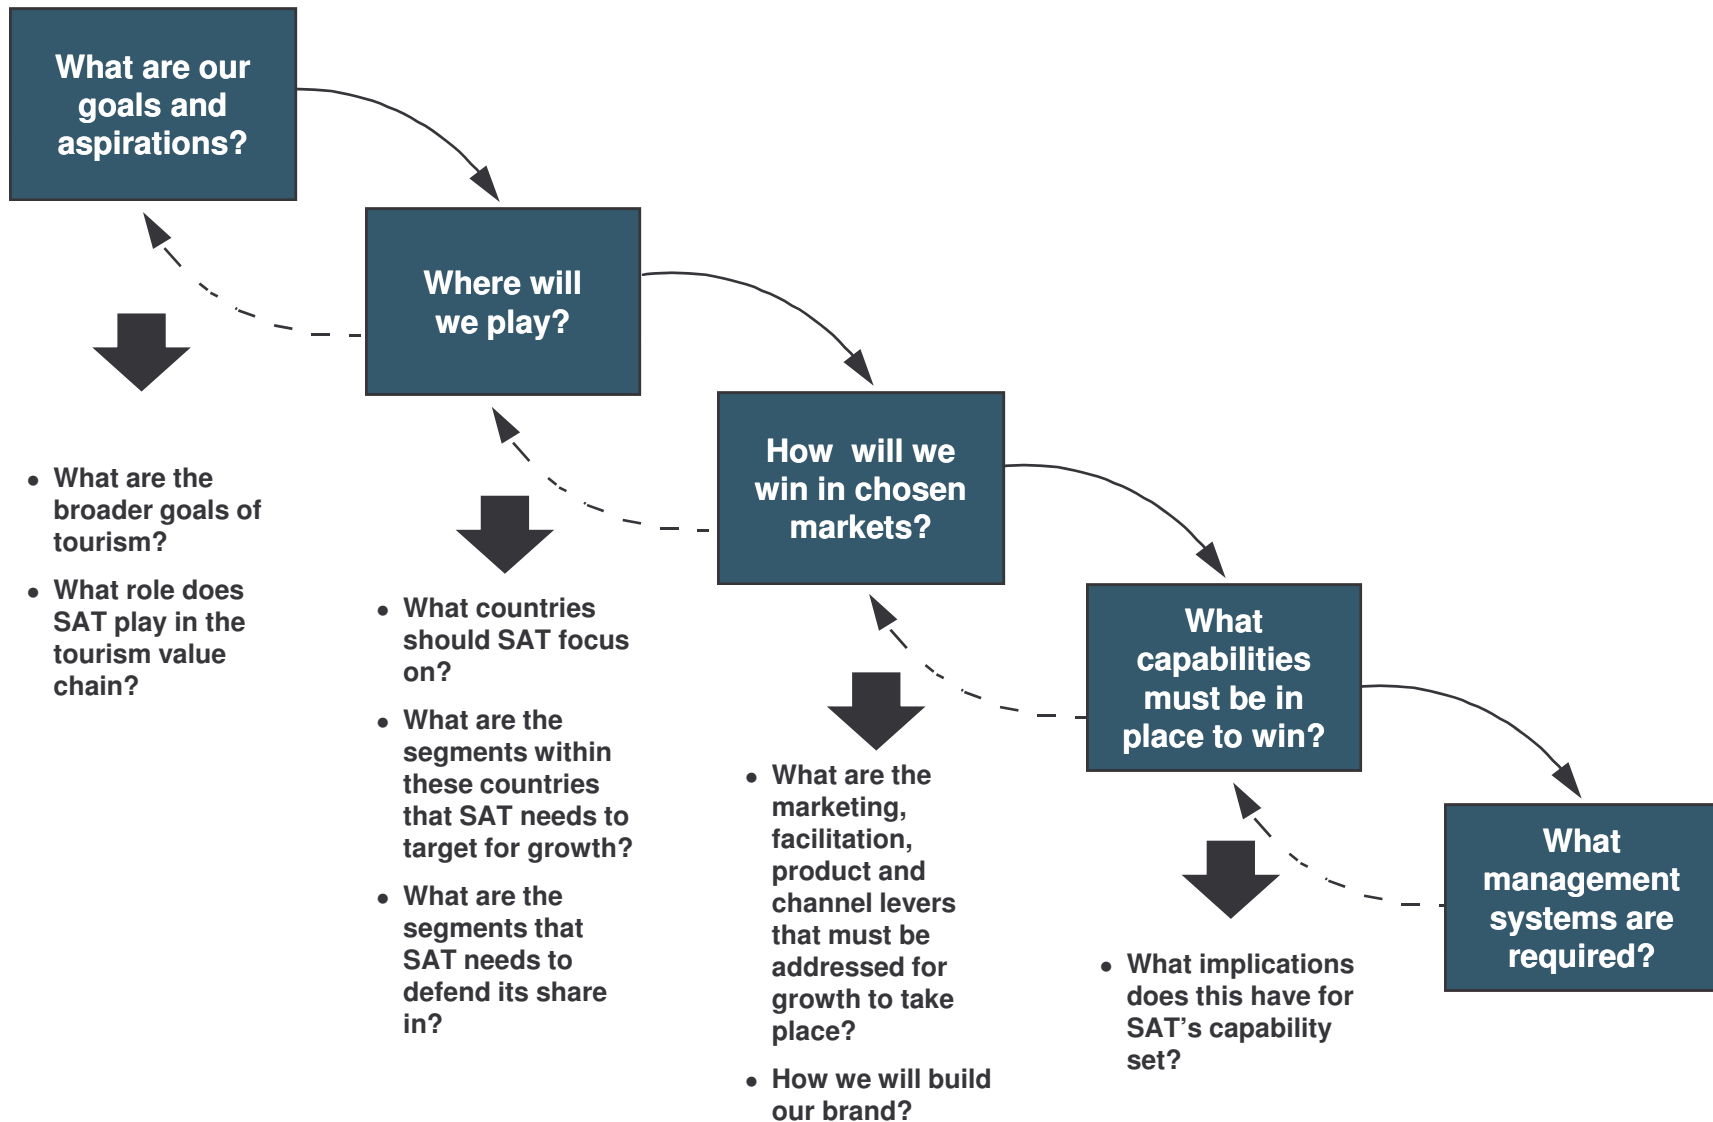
What are our goals and aspirations?

- What are the broader goals of tourism?
- What role does SAT play in the tourism value chain?

Where will we play?

- What countries should SAT focus on?
- What are the segments within these countries that SAT needs to target for growth?
- What are the segments that SAT needs to defend its share in?

How will we win in chosen markets?

- What are the marketing, facilitation, product and channel levers that must be addressed for growth to take place?
- How we will build our brand?

What capabilities must be in place to win?

- What implications does this have for SAT's capability set?

What management systems are required?